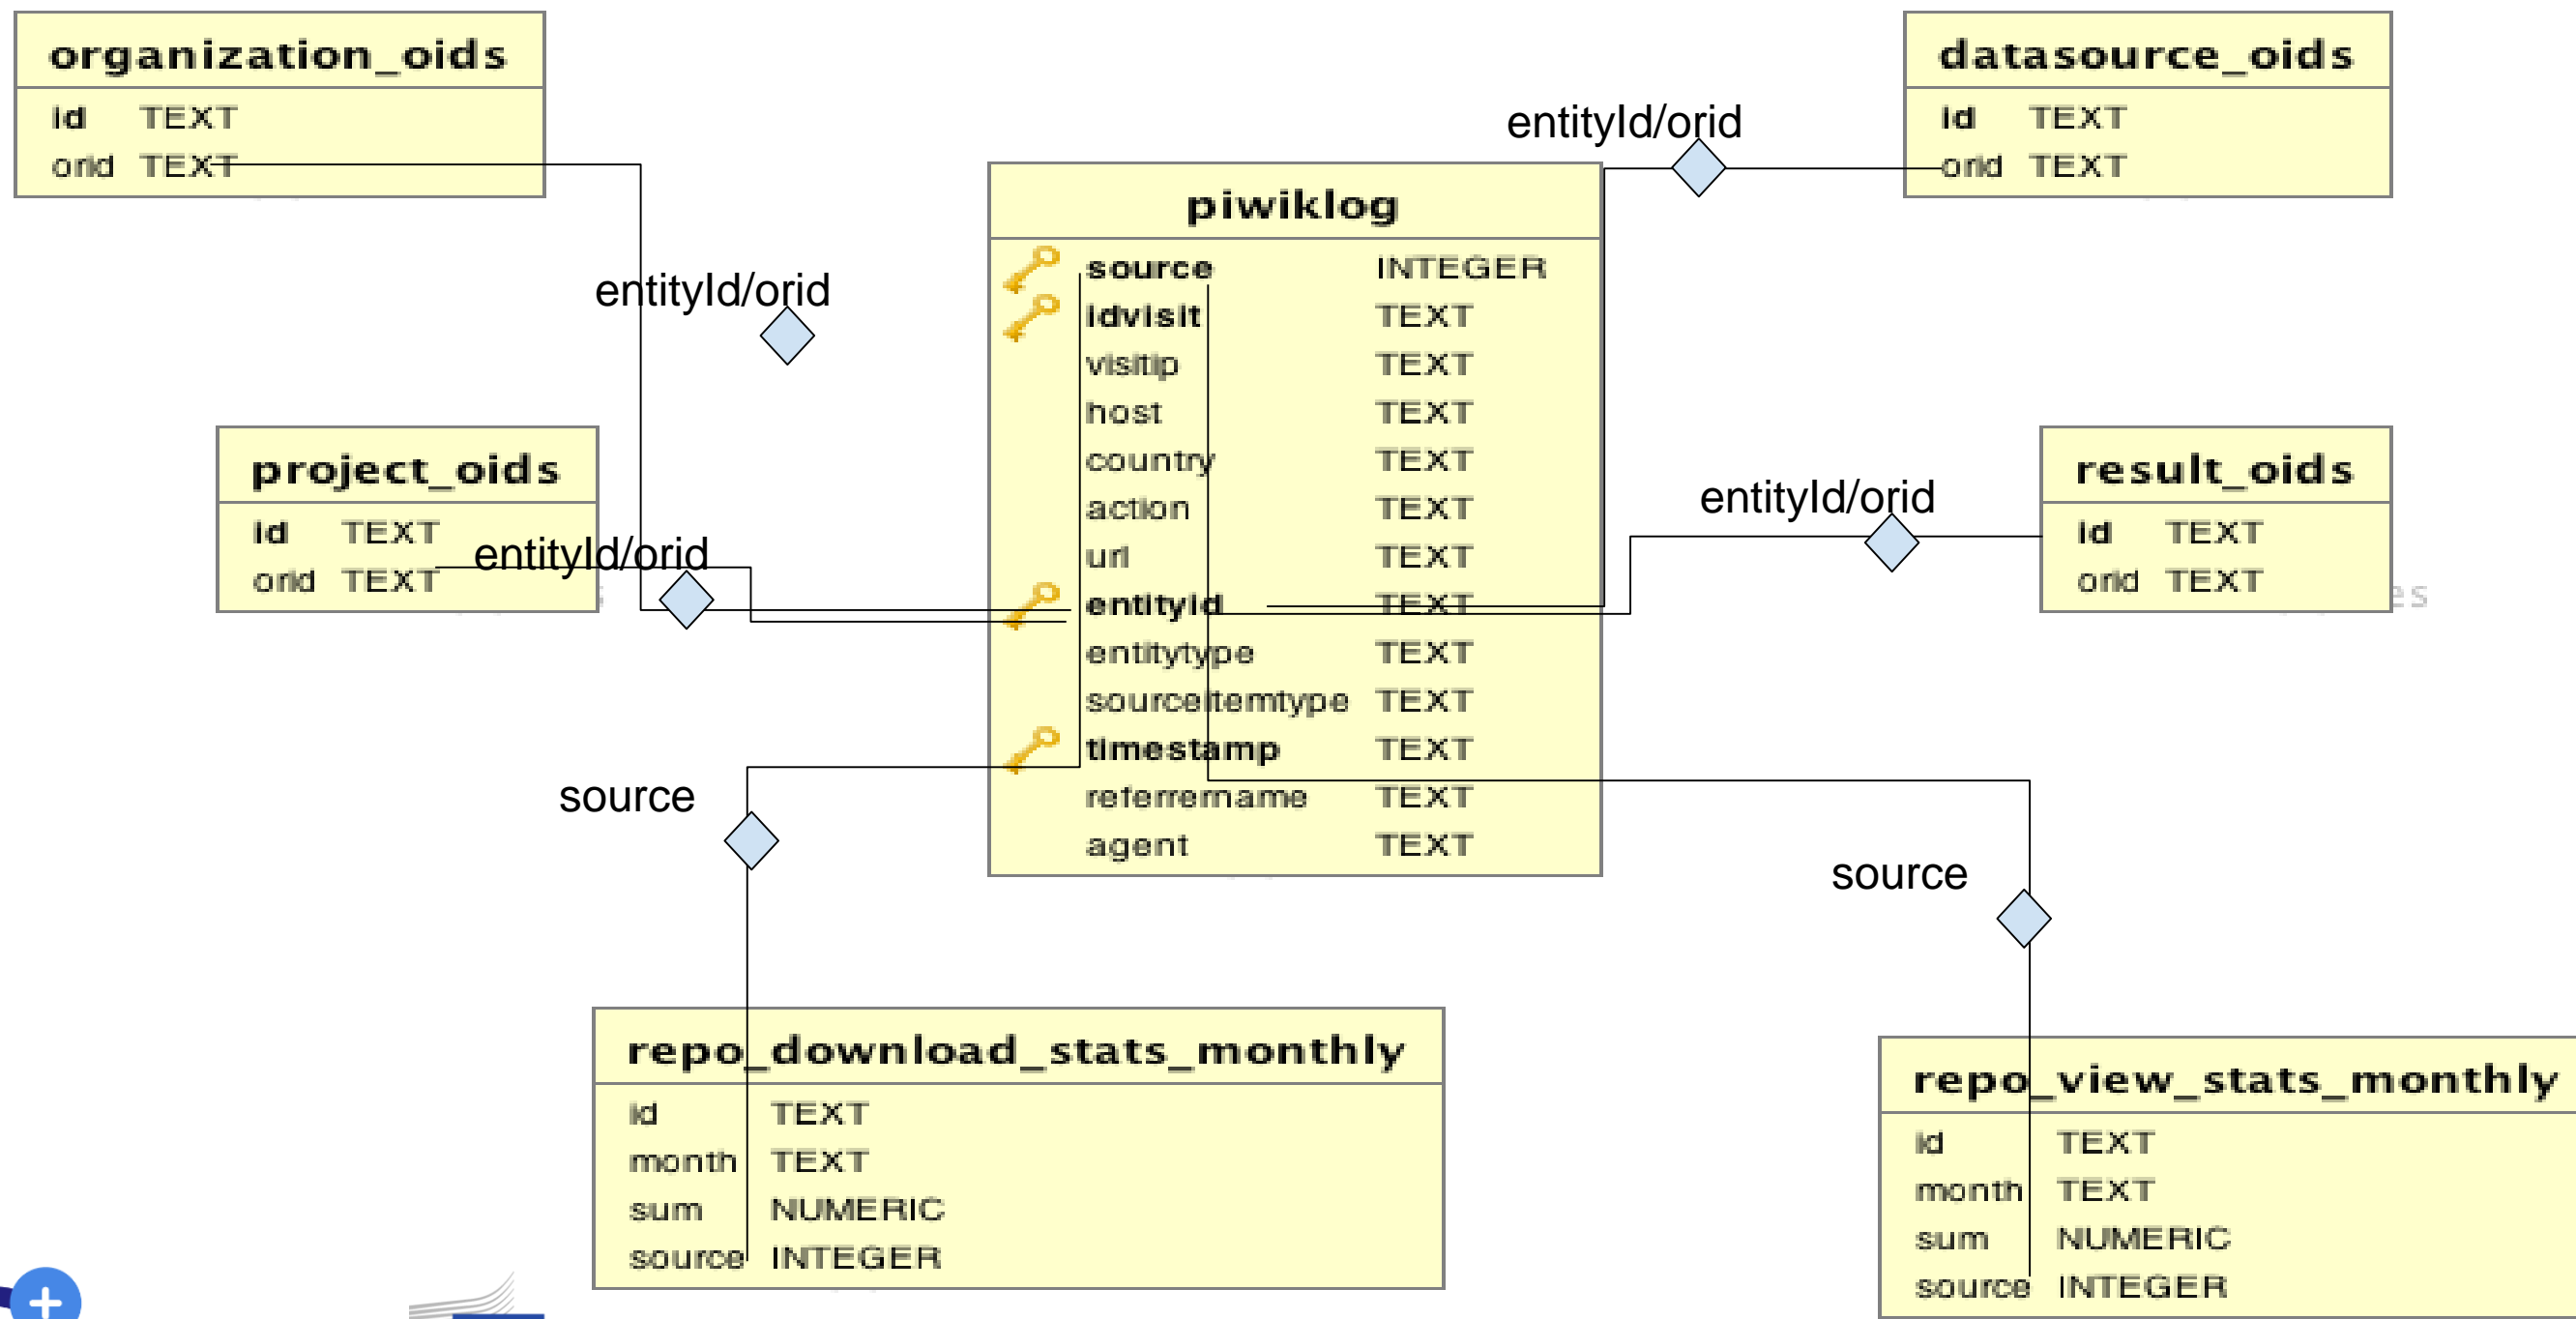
organization_oids

| id | TEXT |
|---|---|
| orid | TEXT |

datasource_oids

| id | TEXT |
|---|---|
| orid | TEXT |

entityId/orid

piwiklog

| source | INTEGER |
|---|---|
| idvisit | TEXT |
| visitip | TEXT |
| host | TEXT |
| country | TEXT |
| action | TEXT |
| url | TEXT |
| entityid | TEXT |
| entitytype | TEXT |
| sourceItemtype | TEXT |
| timestamp | TEXT |
| referrername | TEXT |
| agent | TEXT |

entityId/orid

project_oids

| id | TEXT |
|---|---|
| orid | TEXT |

entityId/orid

entityId/orid

result_oids

| id | TEXT |
|---|---|
| orid | TEXT |

source

source

repo_download_stats_monthly

| id | TEXT |
|---|---|
| month | TEXT |
| sum | NUMERIC |
| source | INTEGER |

repo_view_stats_monthly

| id | TEXT |
|---|---|
| month | TEXT |
| sum | NUMERIC |
| source | INTEGER |